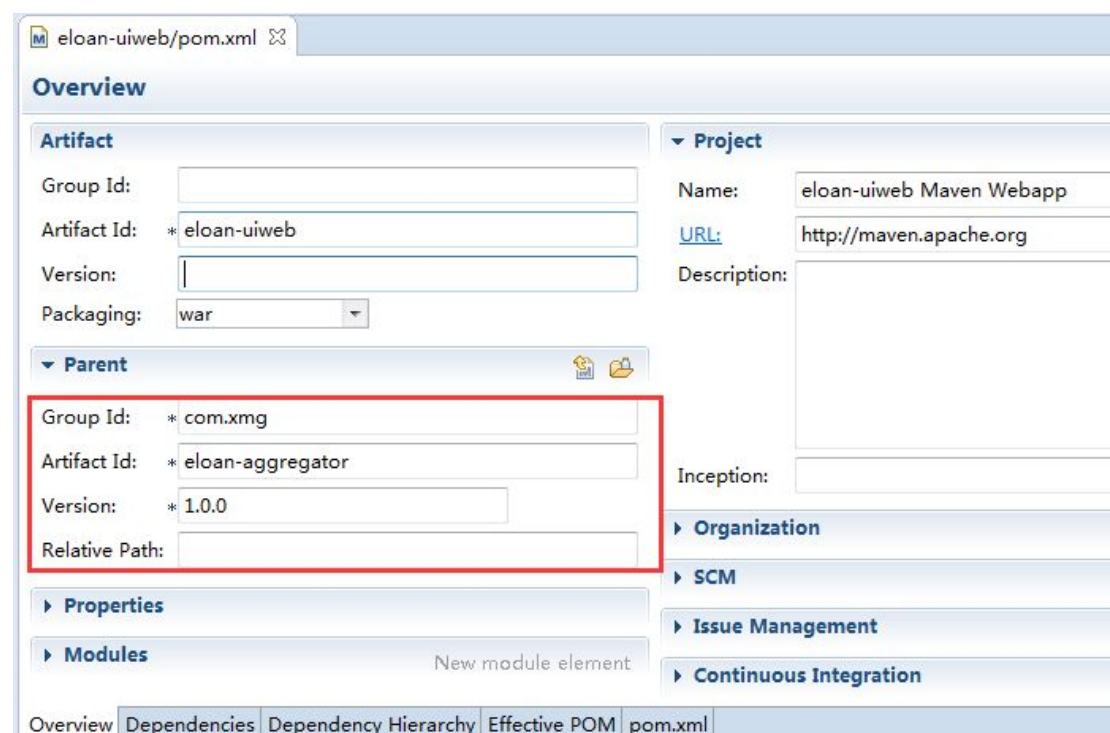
eloan-uiweb/pom.xml

Overview

Artifact

Group Id:

Artifact Id: * eloan-uiweb

Version:

Packaging: war

Parent

Group Id: * com.xmg

Artifact Id: * eloan-aggregator

Version: * 1.0.0

Relative Path:

Properties

Modules

New module element

Project

Name: eloan-uiweb Maven Webapp

URL: http://maven.apache.org

Description:

Inception:

Organization

SCM

Issue Management

Continuous Integration

Overview | Dependencies | Dependency Hierarchy | Effective POM | pom.xml